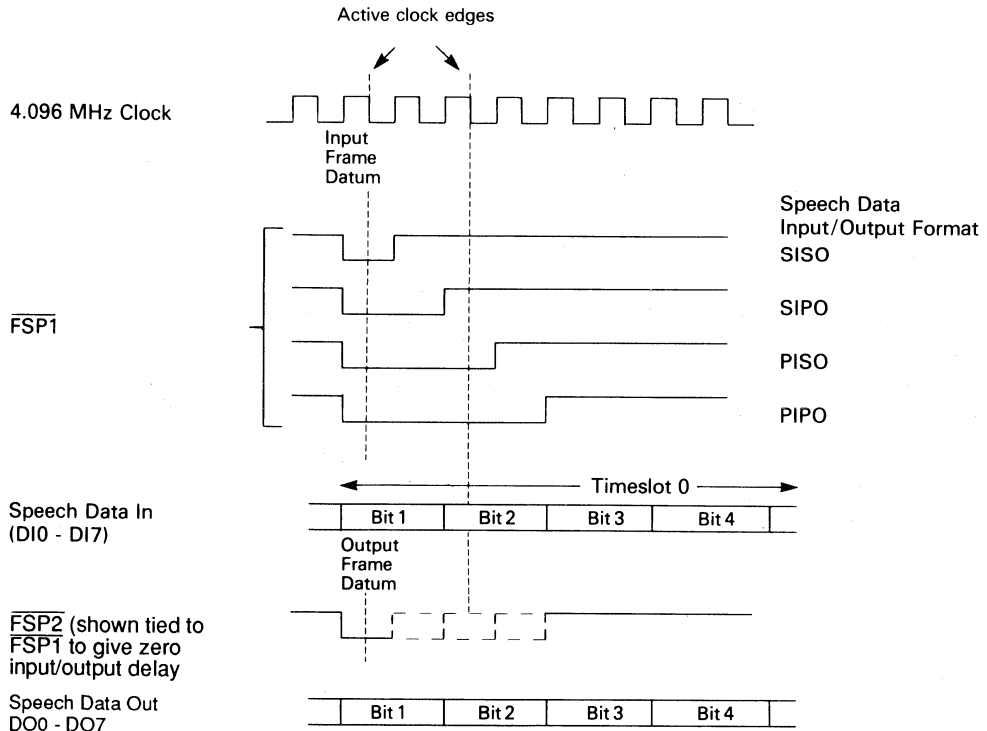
Active clock edges

4.096 MHz Clock

Input Frame Datum

Speech Data Input/Output Format

SISO

SIPO

$\overline{FSP1}$

PISO

PIPO

Timeslot 0

Speech Data In (DI0 - DI7)

| Bit 1 | Bit 2 | Bit 3 | Bit 4 |
|---|---|---|---|

Output Frame Datum

$\overline{FSP2}$ (shown tied to $\overline{FSP1}$ to give zero input/output delay

Speech Data Out DO0 - DO7

| Bit 1 | Bit 2 | Bit 3 | Bit 4 |
|---|---|---|---|